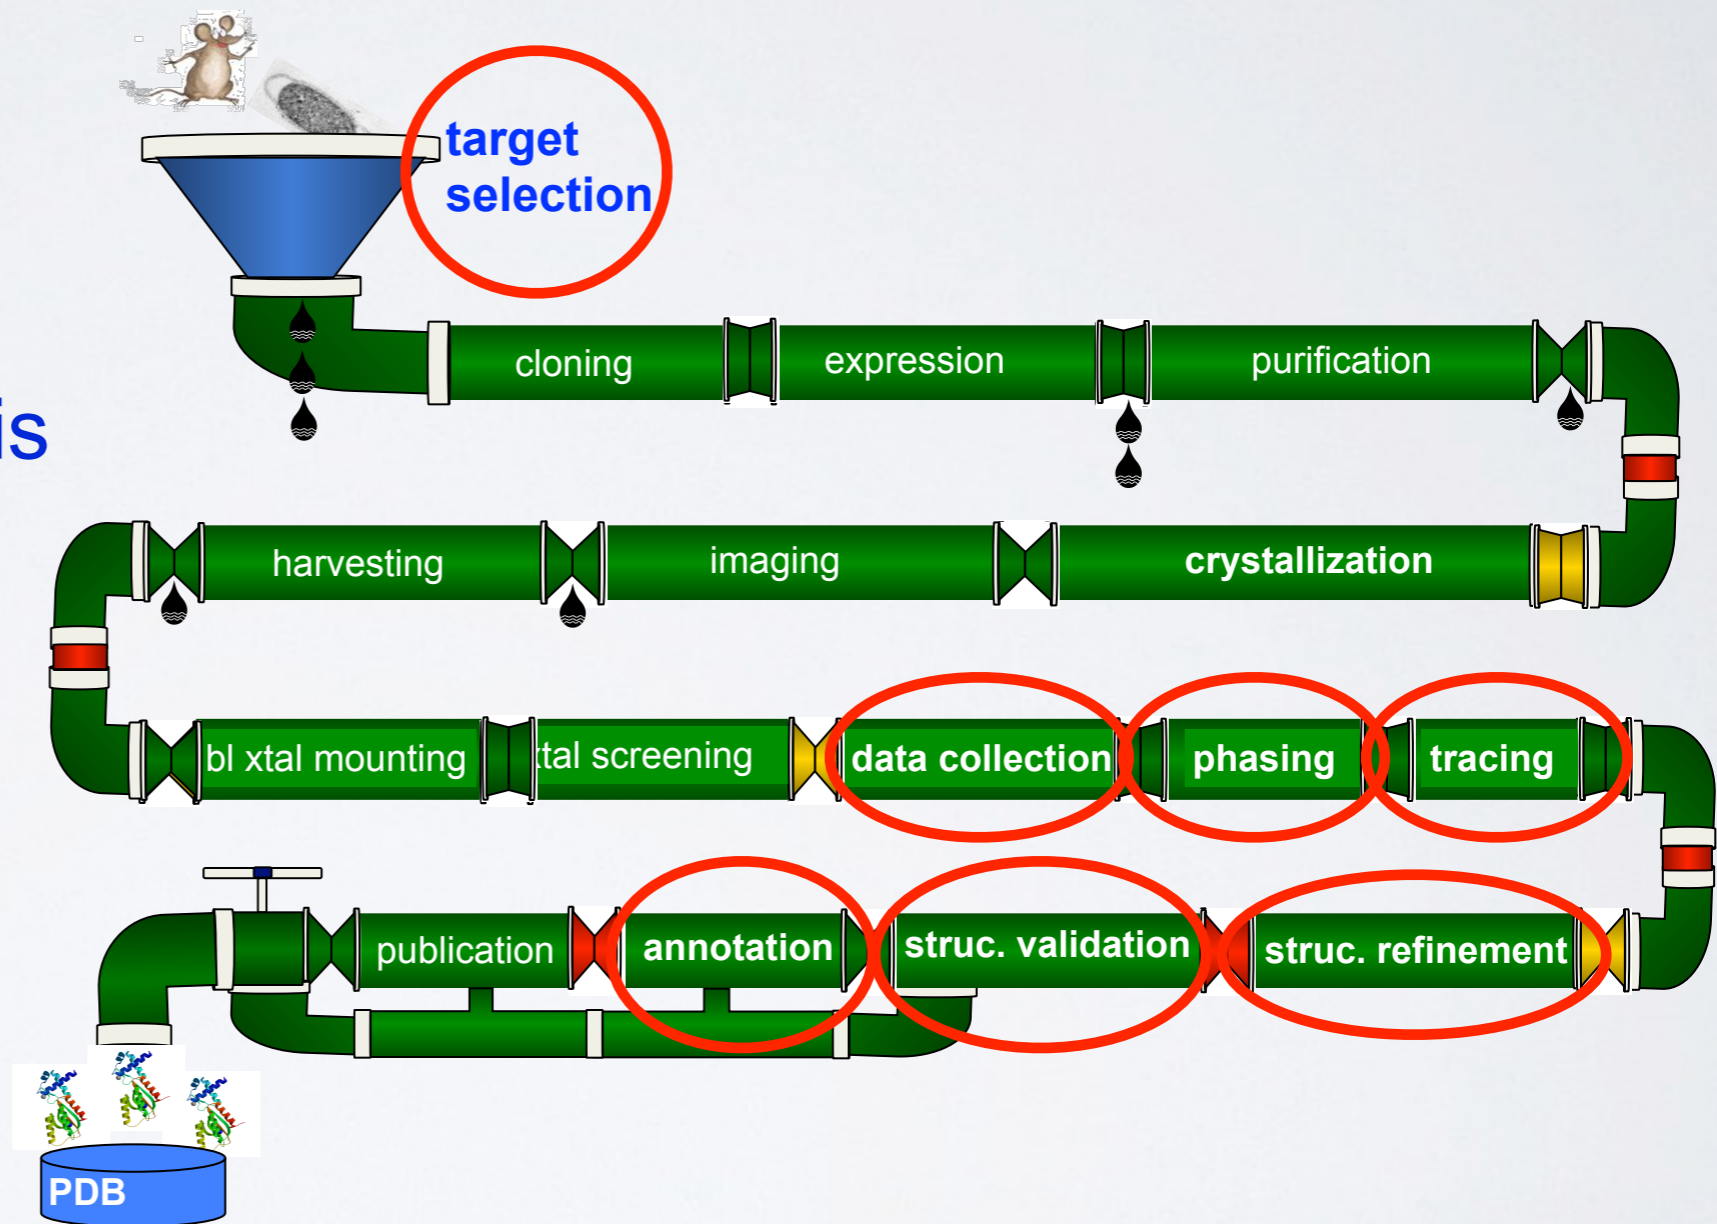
target selection

is

cloning

expression

purification

harvesting

imaging

crystallization

bl xtal mounting

tal screening

data collection

phasing

tracing

publication

annotation

struc. validation

struc. refinement

PDB